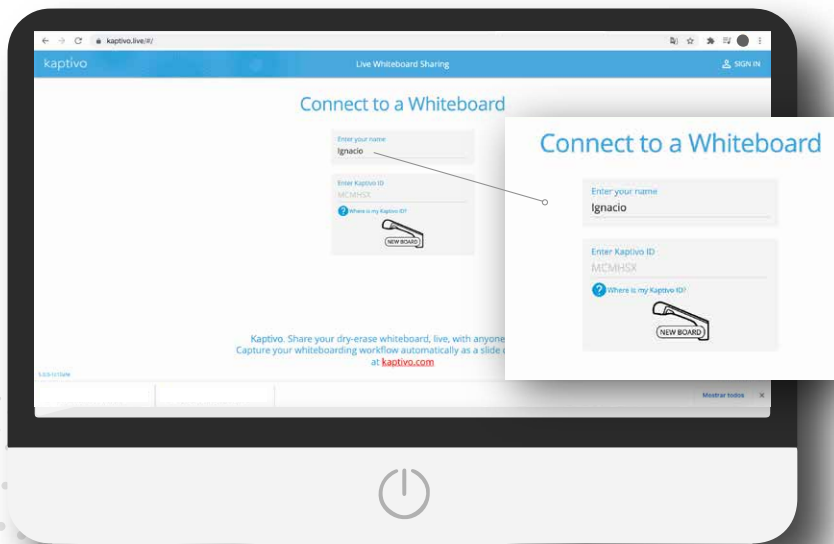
kaptivo.live/#/

kaptivo

Live Whiteboard Sharing

SIGN IN

Connect to a Whiteboard

Enter your name
Ignacio

Enter Kaptivo ID
MCMHSX

Where is my Kaptivo ID?

NEW BOARD

Kaptivo. Share your dry-erase whiteboard, live, with anyone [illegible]
Capture your whiteboarding workflow automatically as a slide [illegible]
at kaptivo.com

Mostrar todos

Connect to a Whiteboard

Enter your name
Ignacio

Enter Kaptivo ID
MCMHSX

Where is my Kaptivo ID?

NEW BOARD